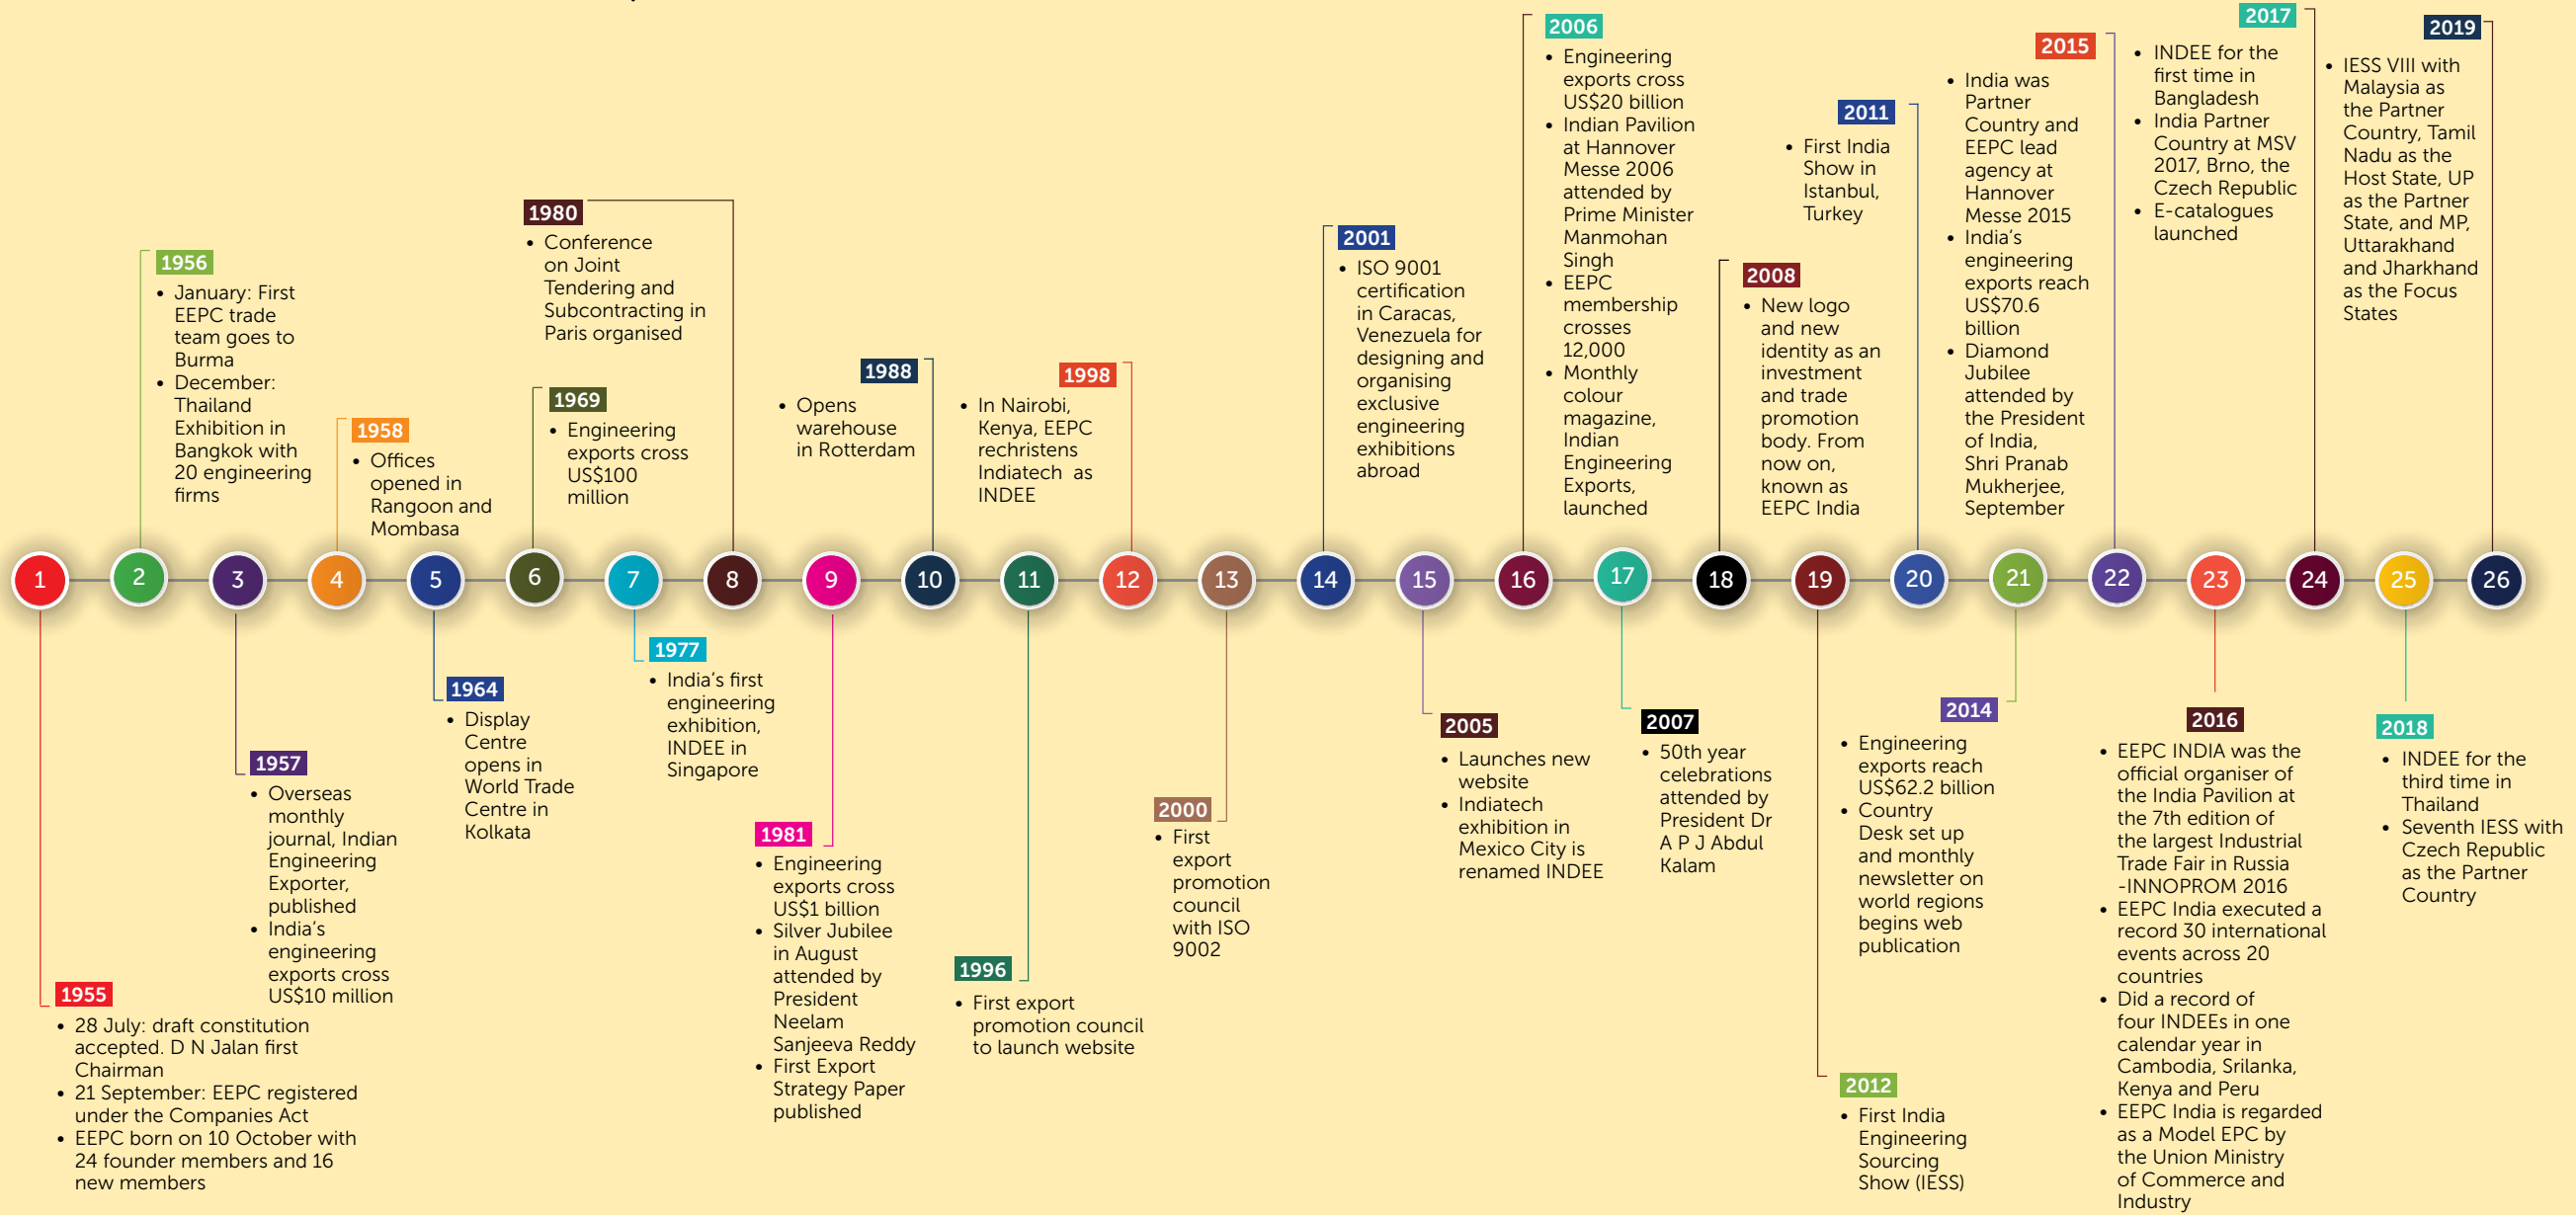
1955
- 28 July: draft constitution accepted. D N Jalan first Chairman
- 21 September: EEPC registered under the Companies Act
- EEPC born on 10 October with 24 founder members and 16 new members

1956
- January: First EEPC trade team goes to Burma
- December: Thailand Exhibition in Bangkok with 20 engineering firms

1957
- Overseas monthly journal, Indian Engineering Exporter, published
- India's engineering exports cross US\$10 million

1958
- Offices opened in Rangoon and Mombasa

1964
- Display Centre opens in World Trade Centre in Kolkata

1969
- Engineering exports cross US\$100 million

1977
- India's first engineering exhibition, INDEE in Singapore

1980
- Conference on Joint Tendering and Subcontracting in Paris organised

1981
- Engineering exports cross US\$1 billion
- Silver Jubilee in August attended by President Neelam Sanjeeva Reddy
- First Export Strategy Paper published

1988
- Opens warehouse in Rotterdam

1996
- First export promotion council to launch website

1998
- In Nairobi, Kenya, EEPC rechristens Indiatech as INDEE

2000
- First export promotion council with ISO 9002

2001
- ISO 9001 certification in Caracas, Venezuela for designing and organising exclusive engineering exhibitions abroad

2005
- Launches new website
- Indiatech exhibition in Mexico City is renamed INDEE

2006
- Engineering exports cross US\$20 billion
- Indian Pavilion at Hannover Messe 2006 attended by Prime Minister Manmohan Singh
- EEPC membership crosses 12,000
- Monthly colour magazine, Indian Engineering Exports, launched

2007
- 50th year celebrations attended by President Dr A P J Abdul Kalam

2008
- New logo and new identity as an investment and trade promotion body. From now on, known as EEPC India

2011
- First India Show in Istanbul, Turkey

2012
- First India Engineering Sourcing Show (IESS)

2014
- Engineering exports reach US\$62.2 billion
- Country Desk set up and monthly newsletter on world regions begins web publication

2015
- India was Partner Country and EEPC lead agency at Hannover Messe 2015
- India's engineering exports reach US\$70.6 billion
- Diamond Jubilee attended by the President of India, Shri Pranab Mukherjee, September

2016
- EEPC INDIA was the official organiser of the India Pavilion at the 7th edition of the largest Industrial Trade Fair in Russia -INNOPROM 2016
- EEPC India executed a record 30 international events across 20 countries
- Did a record of four INDEEs in one calendar year in Cambodia, Srilanka, Kenya and Peru
- EEPC India is regarded as a Model EPC by the Union Ministry of Commerce and Industry

2017
- INDEE for the first time in Bangladesh
- India Partner Country at MSV 2017, Brno, the Czech Republic
- E-catalogues launched

2018
- INDEE for the third time in Thailand
- Seventh IESS with Czech Republic as the Partner Country

2019
- IESS VIII with Malaysia as the Partner Country, Tamil Nadu as the Host State, UP as the Partner State, and MP, Uttarakhand and Jharkhand as the Focus States

1 2 3 4 5 6 7 8 9 10 11 12 13 14 15 16 17 18 19 20 21 22 23 24 25 26